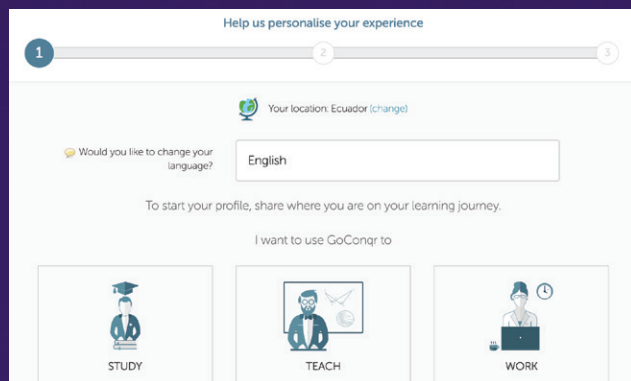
Help us personalise your experience

1

2

3

Your location: Ecuador (change)

Would you like to change your language?

English

To start your profile, share where you are on your learning journey.

I want to use GoConqr to

STUDY

TEACH

WORK